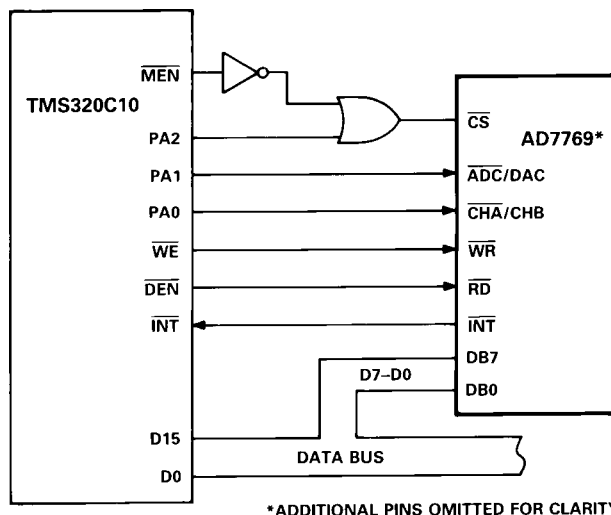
TMS320C10

$\overline{MEN}$

PA2

PA1

PA0

$\overline{WE}$

$\overline{DEN}$

$\overline{INT}$

D15

D0

AD7769*

$\overline{CS}$

$\overline{ADC}$/DAC

$\overline{CHA}$/CHB

$\overline{WR}$

$\overline{RD}$

$\overline{INT}$

DB7

D7–D0

DB0

DATA BUS

*ADDITIONAL PINS OMITTED FOR CLARITY